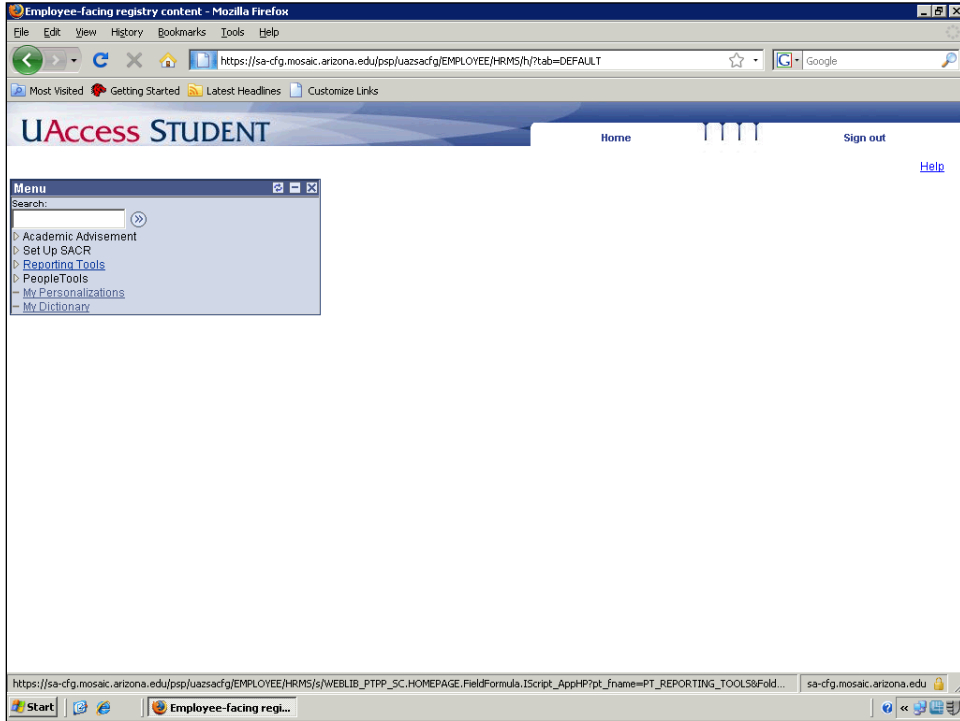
Employee-facing registry content - Mozilla Firefox

File Edit View History Bookmarks Tools Help

https://sa-cfg.mosaic.arizona.edu/psp/uazsacfg/EMPLOYEE/HRMS/h/?tab=DEFAULT

Google

Most Visited Getting Started Latest Headlines Customize Links

UAccess STUDENT

Home

Sign out

Help

Menu

Search:

Academic Advisement
Set Up SACR
Reporting Tools
PeopleTools
My Personalizations
My Dictionary

https://sa-cfg.mosaic.arizona.edu/psp/uazsacfg/EMPLOYEE/HRMS/s/WEBLIB_PTPP_SC.HOMEPAGE.FieldFormula.IScript_AppHP?pt_fname=PT_REPORTING_TOOLS&Fold...

sa-cfg.mosaic.arizona.edu

Start

Employee-facing regi...